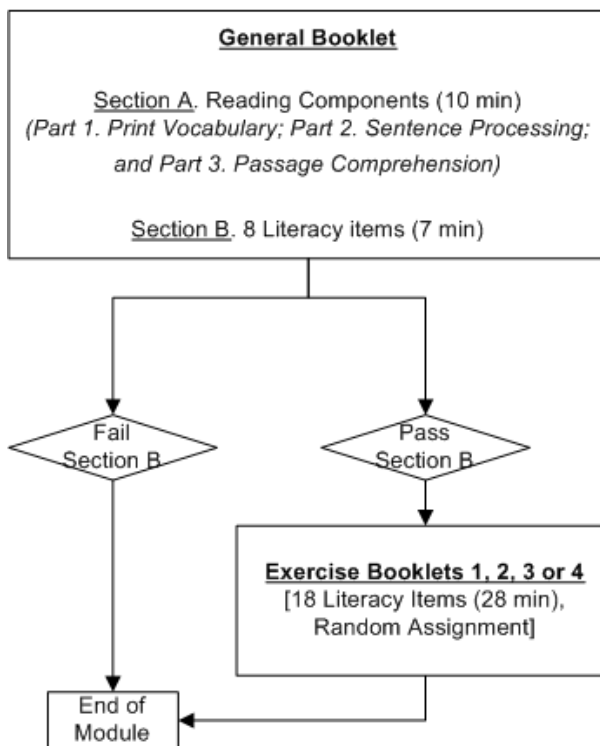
General Booklet

Section A. Reading Components (10 min)
(Part 1. Print Vocabulary; Part 2. Sentence Processing; and Part 3. Passage Comprehension)

Section B. 8 Literacy items (7 min)

Fail Section B

Pass Section B

Exercise Booklets 1, 2, 3 or 4
[18 Literacy Items (28 min), Random Assignment]

End of Module